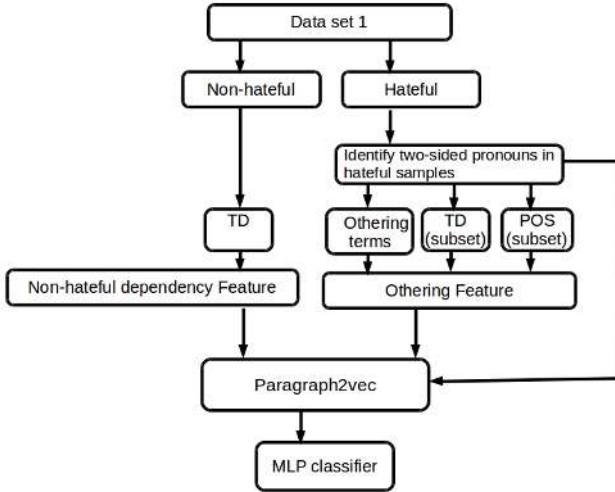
Data set 1

Non-hateful

Hateful

Identify two-sided pronouns in hateful samples

TD

Othering terms

TD (subset)

POS (subset)

Non-hateful dependency Feature

Othering Feature

Paragraph2vec

MLP classifier